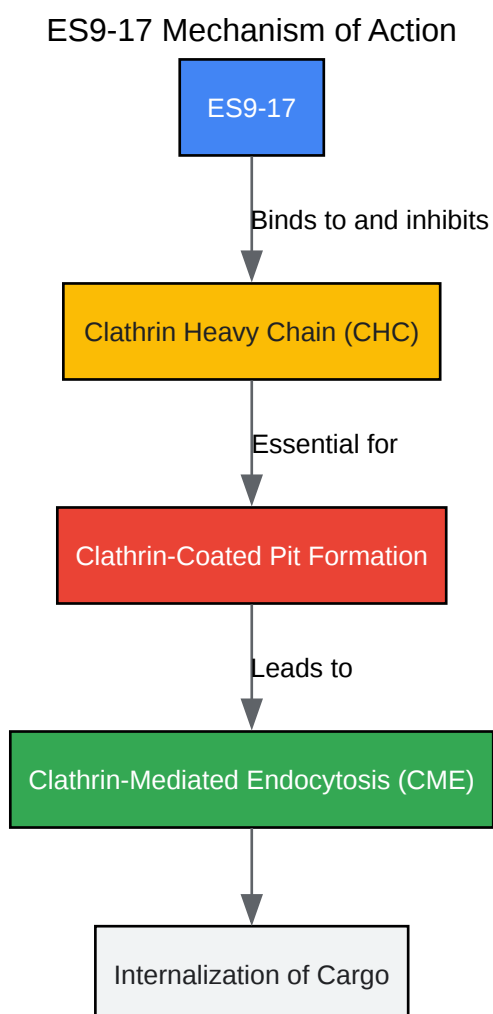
ES9-17 Mechanism of Action

ES9-17

Binds to and inhibits

Clathrin Heavy Chain (CHC)

Essential for

Clathrin-Coated Pit Formation

Leads to

Clathrin-Mediated Endocytosis (CME)

Internalization of Cargo